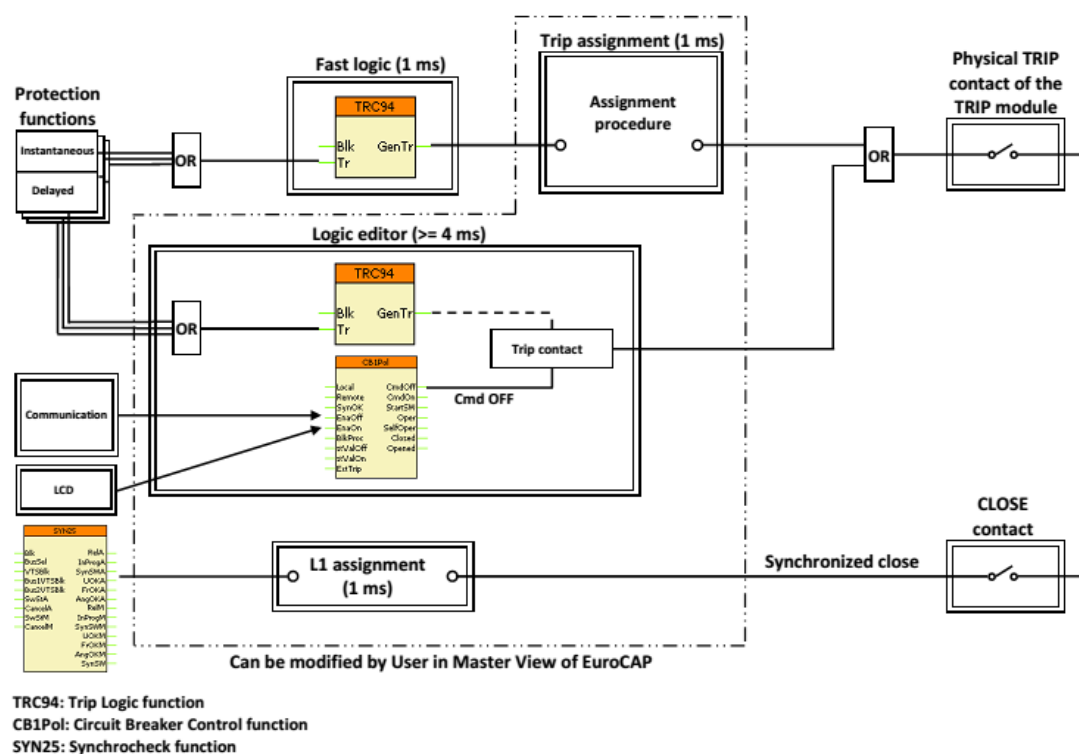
Protection functions

Instantaneous

Delayed

OR

Fast logic (1 ms)

TRC94

Blk

Tr

GenTr

Trip assignment (1 ms)

Assignment procedure

OR

Physical TRIP contact of the TRIP module

Logic editor (>= 4 ms)

TRC94

OR

Blk

Tr

GenTr

Trip contact

CB1Pol

Local
Remote
SynOK
EnaOff
EnaOn
BlkProc
stValOff
stValOn
ExtTrip

CmdOff
CmdOn
StartSW
Oper
SelfOper
Closed
Opened

Cmd OFF

Communication

LCD

SYN25

Blk
BusSel
VTSBlk
Bus1VTSBlk
Bus2VTSBlk
SwStA
CancelA
SwStM
CancelM

RelA
InProgA
SynSWA
UOKA
FrOKA
AngOKA
RelM
InProgM
SynSWM
UOKM
FrOKM
AngOKM
SynSW

L1 assignment (1 ms)

Synchronized close

CLOSE contact

Can be modified by User in Master View of EuroCAP

TRC94: Trip Logic function
CB1Pol: Circuit Breaker Control function
SYN25: Synchrocheck function